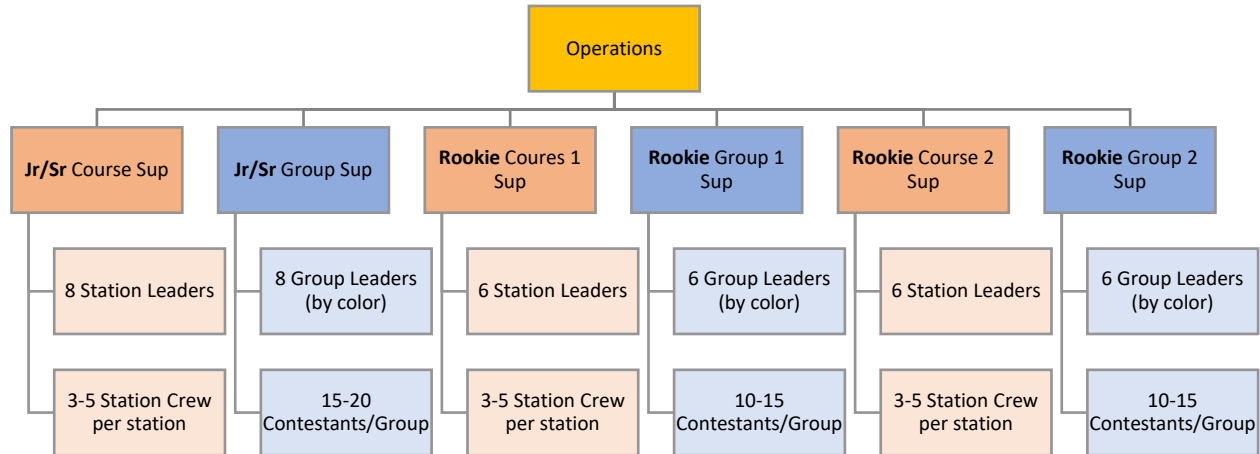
Operations

Jr/Sr Course Sup

8 Station Leaders

3-5 Station Crew per station

Jr/Sr Group Sup

8 Group Leaders (by color)

15-20 Contestants/Group

Rookie Coures 1 Sup

6 Station Leaders

3-5 Station Crew per station

Rookie Group 1 Sup

6 Group Leaders (by color)

10-15 Contestants/Group

Rookie Course 2 Sup

6 Station Leaders

3-5 Station Crew per station

Rookie Group 2 Sup

6 Group Leaders (by color)

10-15 Contestants/Group